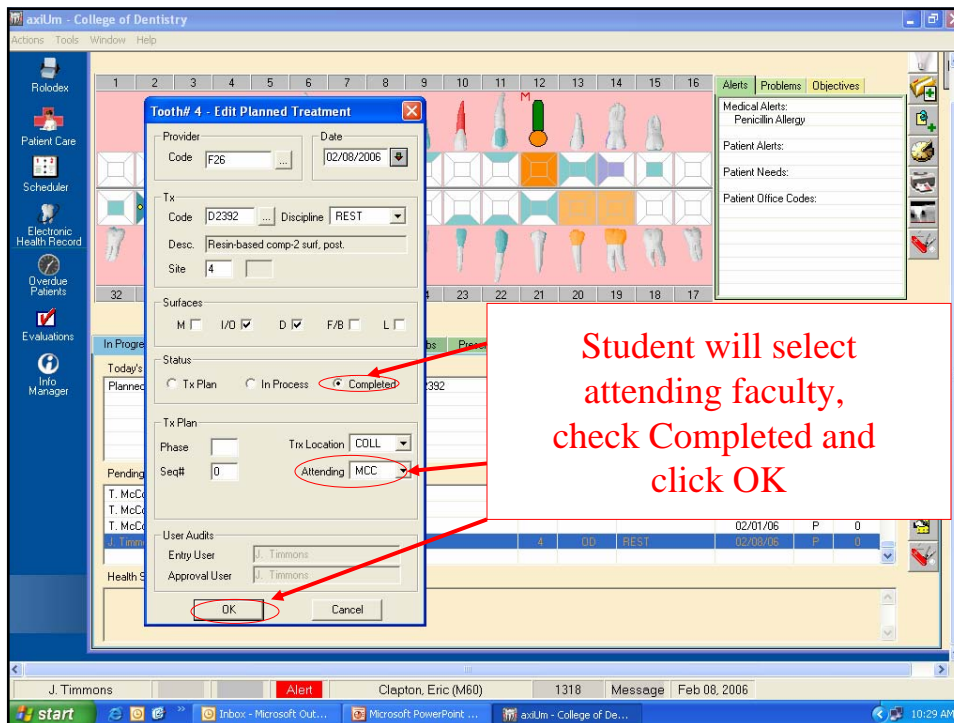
axiUm - College of Dentistry

Actions Tools Window Help

Rolodex

Patient Care

Scheduler

Electronic Health Record

Overdue Patients

Evaluations

Info Manager

1 2 3 4 5 6 7 8 9 10 11 12 13 14 15 16

M

32 23 22 21 20 19 18 17

Alerts Problems Objectives

Medical Alerts:
Penicillin Allergy

Patient Alerts:

Patient Needs:

Patient Office Codes:

Tooth# 4 - Edit Planned Treatment

Provider
Code F26 ...

Date
02/08/2006

Tx
Code D2392 ... Discipline REST
Desc. Resin-based comp-2 surf, post.
Site 4

Surfaces
M I/O D F/B L

Status
Tx Plan In Process Completed

Tx Plan
Phase Trx Location COLL
Seq# 0 Attending MCC

User Audits
Entry User J. Timmons
Approval User J. Timmons

OK Cancel

In Progre

Today's

Planned

2392

Pending

T. McC

T. McC

T. McC

J. Timm

Health S

bs Pres

Student will select attending faculty, check Completed and click OK

02/01/06 P 0

4 OD REST 02/08/06 P 0

J. Timmons Alert Clapton, Eric (M60) 1318 Message Feb 08, 2006

start Inbox - Microsoft Out... Microsoft PowerPoint ... axiUm - College of De... 10:29 AM